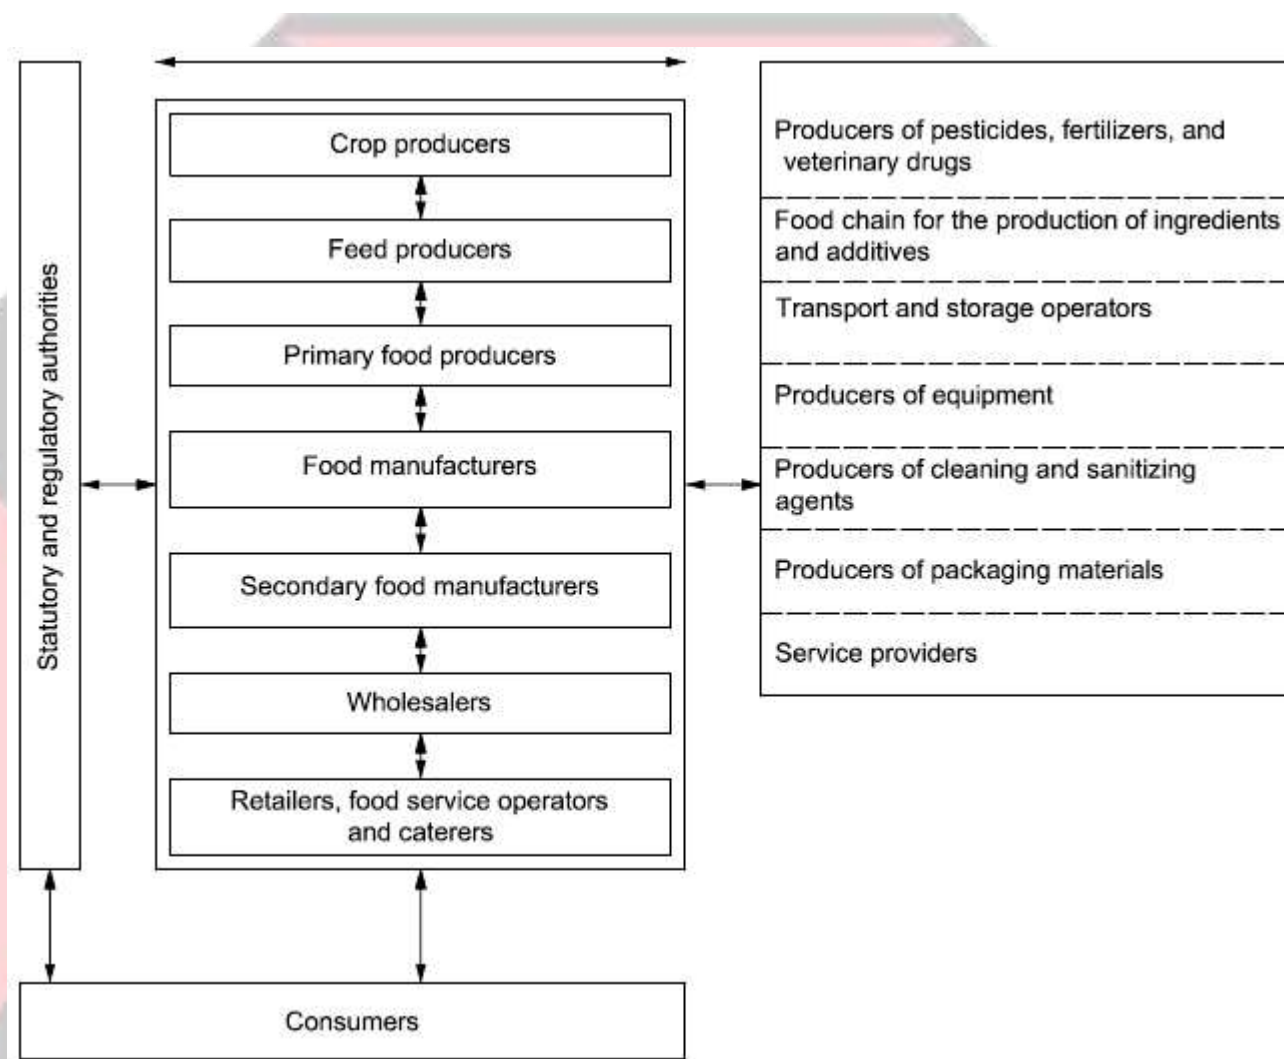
Statutory and regulatory authorities

Crop producers

Feed producers

Primary food producers

Food manufacturers

Secondary food manufacturers

Wholesalers

Retailers, food service operators and caterers

Producers of pesticides, fertilizers, and veterinary drugs

Food chain for the production of ingredients and additives

Transport and storage operators

Producers of equipment

Producers of cleaning and sanitizing agents

Producers of packaging materials

Service providers

Consumers